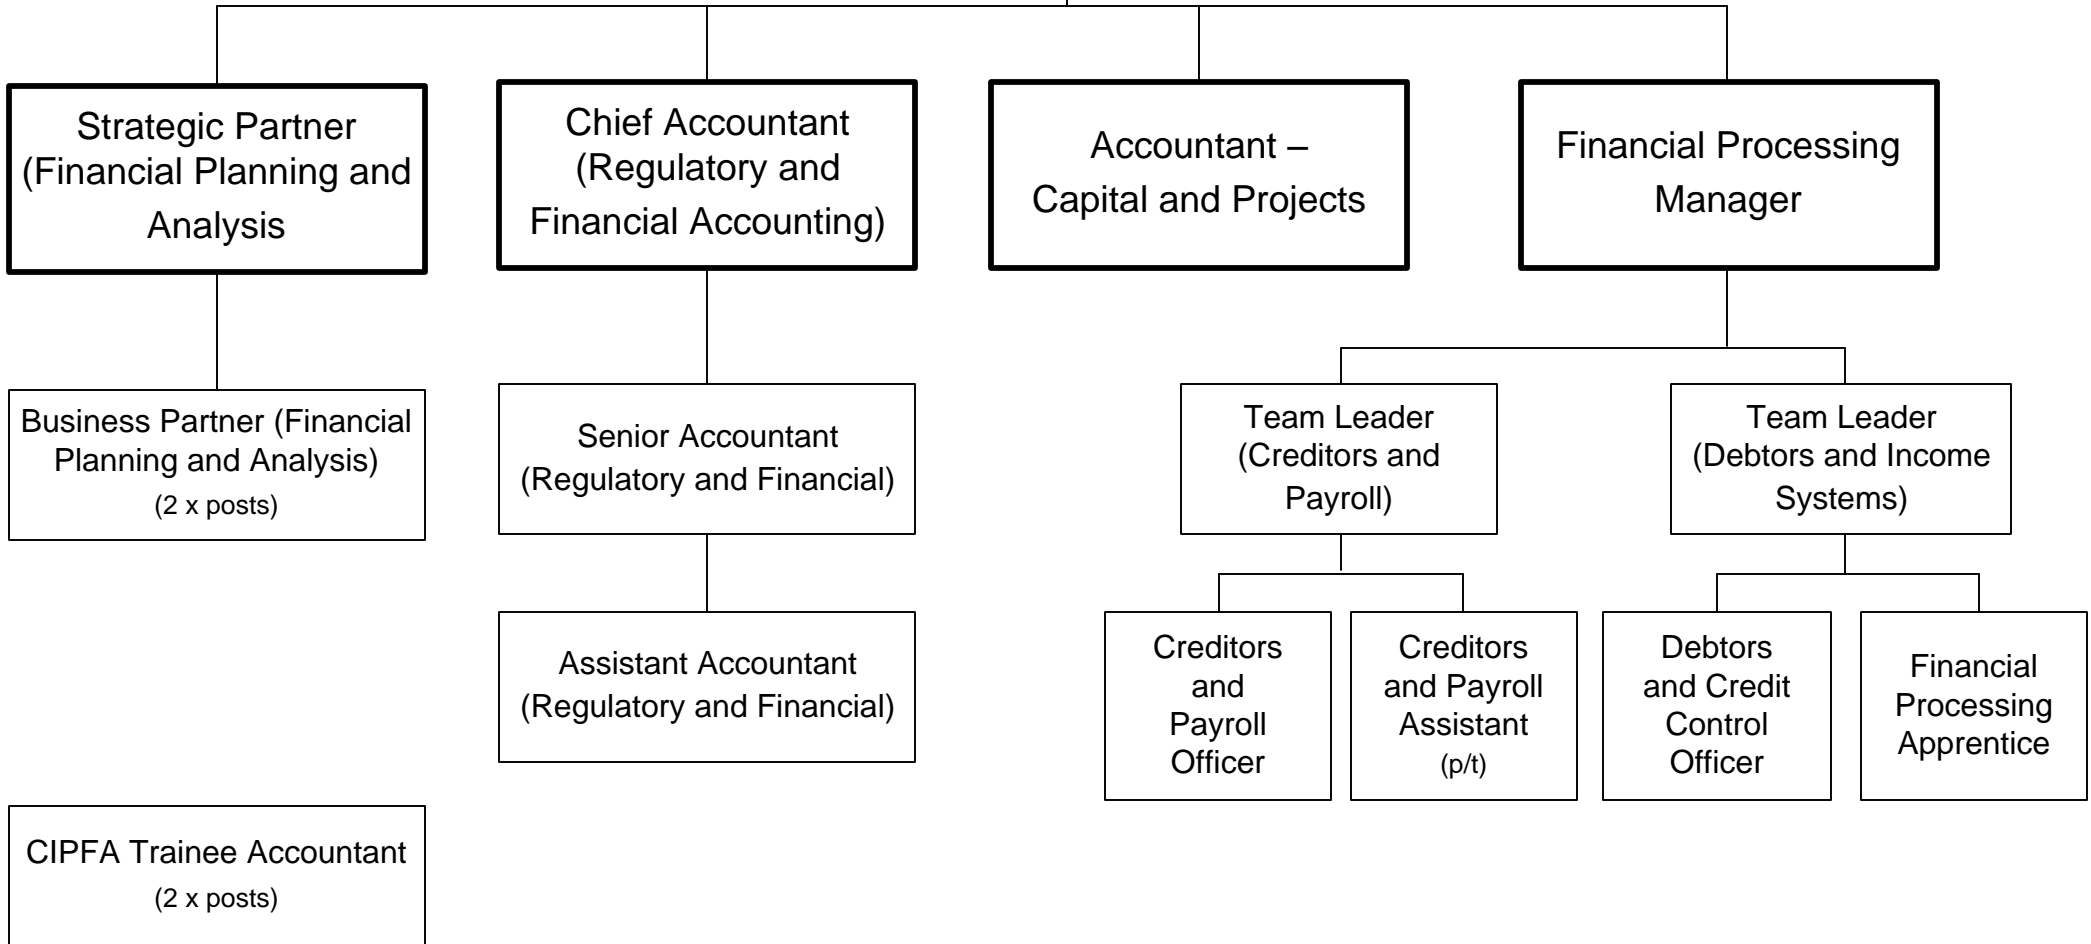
Strategic Partner (Financial Planning and Analysis

Chief Accountant (Regulatory and Financial Accounting)

Accountant – Capital and Projects

Financial Processing Manager

Business Partner (Financial Planning and Analysis)
(2 x posts)

Senior Accountant (Regulatory and Financial)

Team Leader (Creditors and Payroll)

Team Leader (Debtors and Income Systems)

Assistant Accountant (Regulatory and Financial)

Creditors and Payroll Officer

Creditors and Payroll Assistant
(p/t)

Debtors and Credit Control Officer

Financial Processing Apprentice

CIPFA Trainee Accountant
(2 x posts)